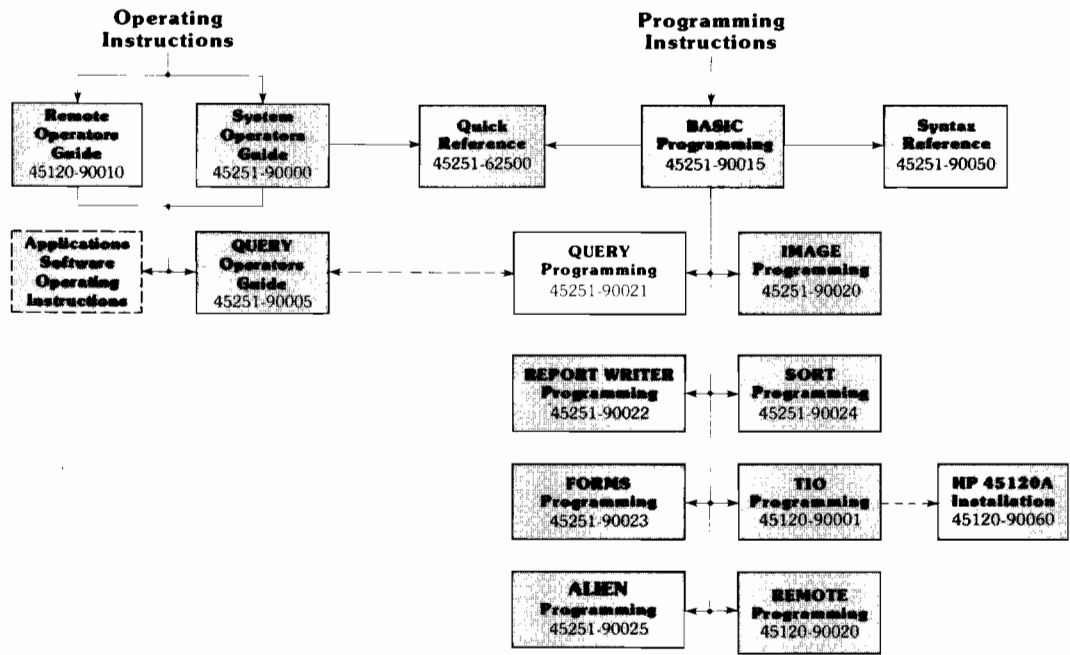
Operating Instructions

Programming Instructions

Remote Operators Guide 45120-90010

System Operators Guide 45251-90000

Quick Reference 45251-62500

BASIC Programming 45251-90015

Syntax Reference 45251-90050

Applications Software Operating Instructions

QUERY Operators Guide 45251-90005

QUERY Programming 45251-90021

IMAGE Programming 45251-90020

REPORT WRITER Programming 45251-90022

SORT Programming 45251-90024

FORMS Programming 45251-90023

TIO Programming 45120-90001

HP 45120A Installation 45120-90060

ALIEN Programming 45251-90025

REMOTE Programming 45120-90020